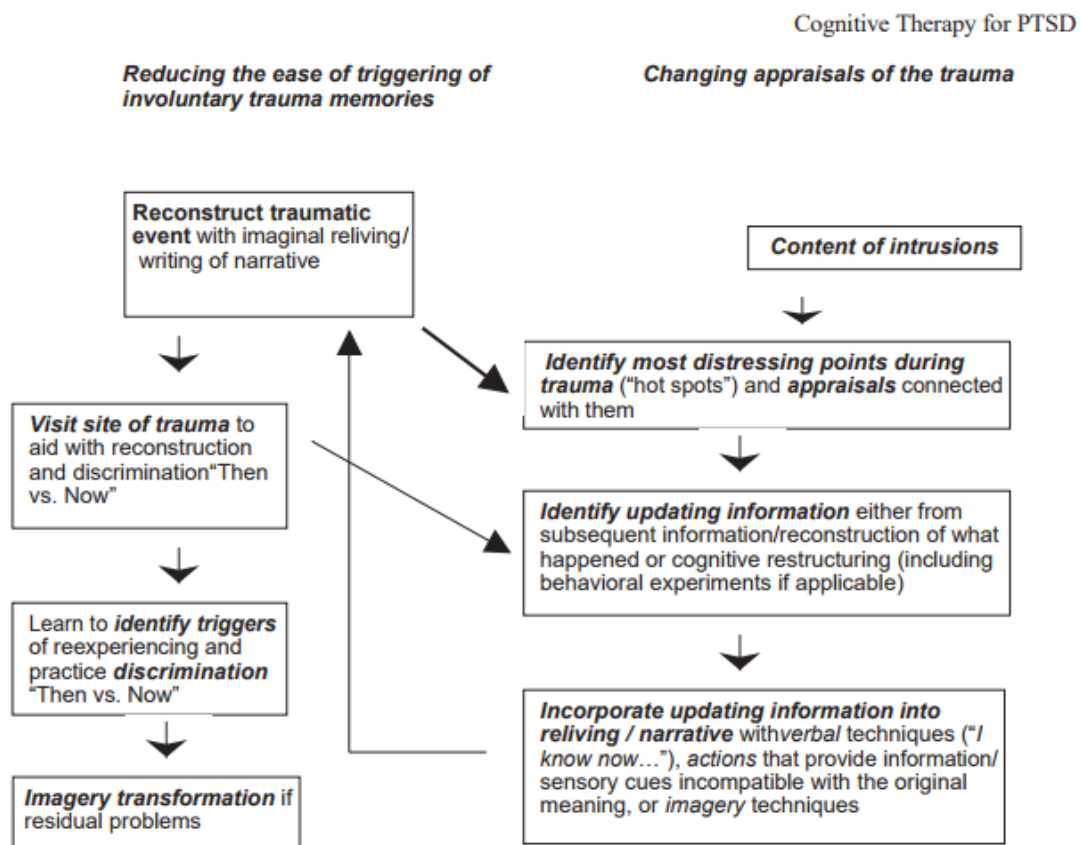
Cognitive Therapy for PTSD

Reducing the ease of triggering of involuntary trauma memories

Changing appraisals of the trauma

Reconstruct traumatic event with imaginal reliving/ writing of narrative

Visit site of trauma to aid with reconstruction and discrimination"Then vs. Now"

Learn to identify triggers of reexperiencing and practice discrimination "Then vs. Now"

Imagery transformation if residual problems

Content of intrusions

Identify most distressing points during trauma ("hot spots") and appraisals connected with them

Identify updating information either from subsequent information/reconstruction of what happened or cognitive restructuring (including behavioral experiments if applicable)

Incorporate updating information into reliving / narrative withverbal techniques ("I know now…"), actions that provide information/ sensory cues incompatible with the original meaning, or imagery techniques